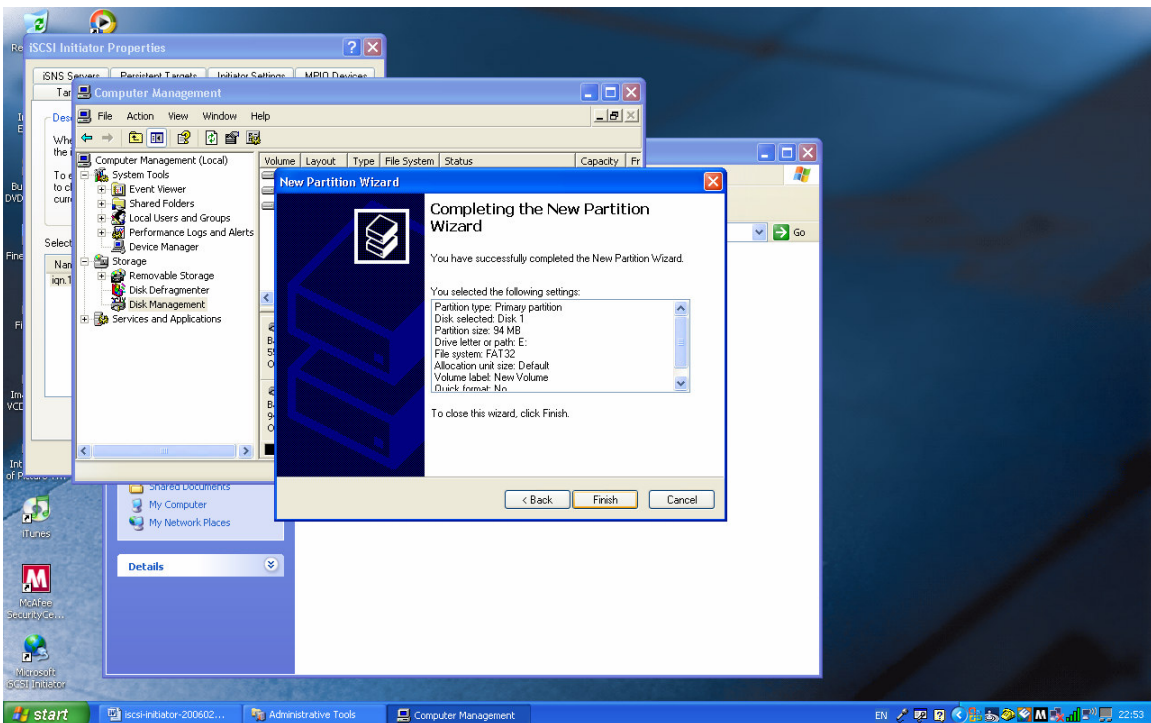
Re

iSCSI Initiator Properties

iSNS Servers | Persistent Targets | Initiator Settings | MPIO Devices

Tar

Des

Whe
the

To e
to cl
curr

Select

Nam
iqn.1

Computer Management

File Action View Window Help

Computer Management (Local)
System Tools
Event Viewer
Shared Folders
Local Users and Groups
Performance Logs and Alerts
Device Manager
Storage
Removable Storage
Disk Defragmenter
Disk Management
Services and Applications

| Volume | Layout | Type | File System | Status | Capacity | Fr |
|---|---|---|---|---|---|---|

New Partition Wizard

Completing the New Partition Wizard

You have successfully completed the New Partition Wizard.

You selected the following settings:

Partition type: Primary partition
Disk selected: Disk 1
Partition size: 94 MB
Drive letter or path: E:
File system: FAT32
Allocation unit size: Default
Volume label: New Volume
Quick format: No

To close this wizard, click Finish.

< Back | Finish | Cancel

Go

Shared Documents
My Computer
My Network Places

Details

Bu
DVD

Fine

Fi

Im
VCD

Int
of Pictu

iTunes

McAfee
SecurityCe...

Microsoft
iSCSI Initiator

start | iscsi-initiator-200602... | Administrative Tools | Computer Management

EN 22:53